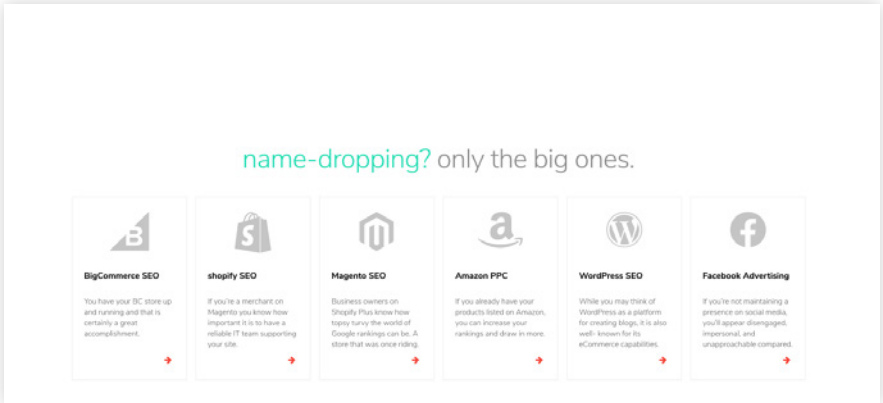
name-dropping? only the big ones.

BigCommerce SEO

You have your BC store up and running and that is certainly a great accomplishment.

shopify SEO

If you're a merchant on Magento you know how important it is to have a reliable IT team supporting your site.

Magento SEO

Business owners on Shopify Plus know how topsy turvy the world of Google rankings can be. A store that was once riding.

Amazon PPC

If you already have your products listed on Amazon, you can increase your rankings and draw in more.

WordPress SEO

While you may think of WordPress as a platform for creating blogs, it is also well- known for its eCommerce capabilities.

Facebook Advertising

If you're not maintaining a presence on social media, you'll appear disengaged, impersonal, and unapproachable compared.